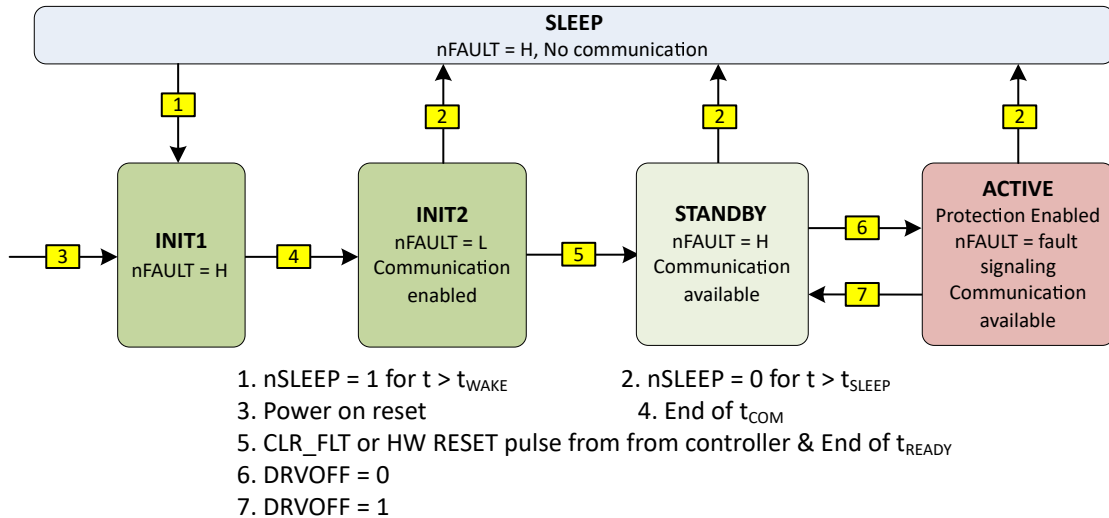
SLEEP
nFAULT = H, No communication

1

2

2

2

INIT1
nFAULT = H

INIT2
nFAULT = L
Communication enabled

STANDBY
nFAULT = H
Communication available

ACTIVE
Protection Enabled
nFAULT = fault signaling
Communication available

3

4

5

6

7

1. nSLEEP = 1 for t > $t_{WAKE}$
2. nSLEEP = 0 for t > $t_{SLEEP}$
3. Power on reset
4. End of $t_{COM}$
5. CLR_FLT or HW RESET pulse from from controller & End of $t_{READY}$
6. DRVOFF = 0
7. DRVOFF = 1